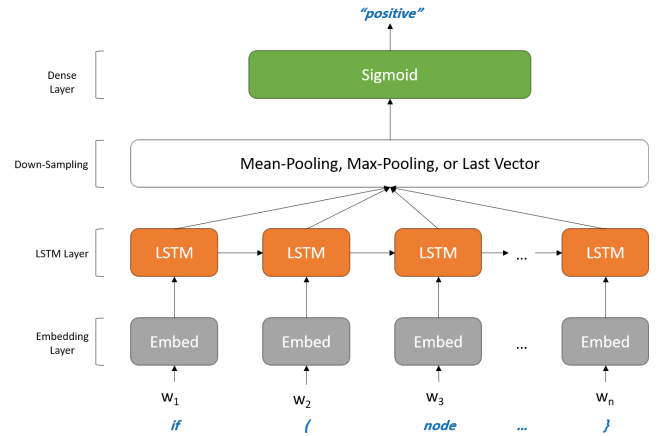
"positive"

Dense Layer

Sigmoid

Down-Sampling

Mean-Pooling, Max-Pooling, or Last Vector

LSTM Layer

LSTM LSTM LSTM ... LSTM

Embedding Layer

Embed Embed Embed ... Embed

$w_1$ $w_2$ $w_3$ $w_n$

if ( node ... }